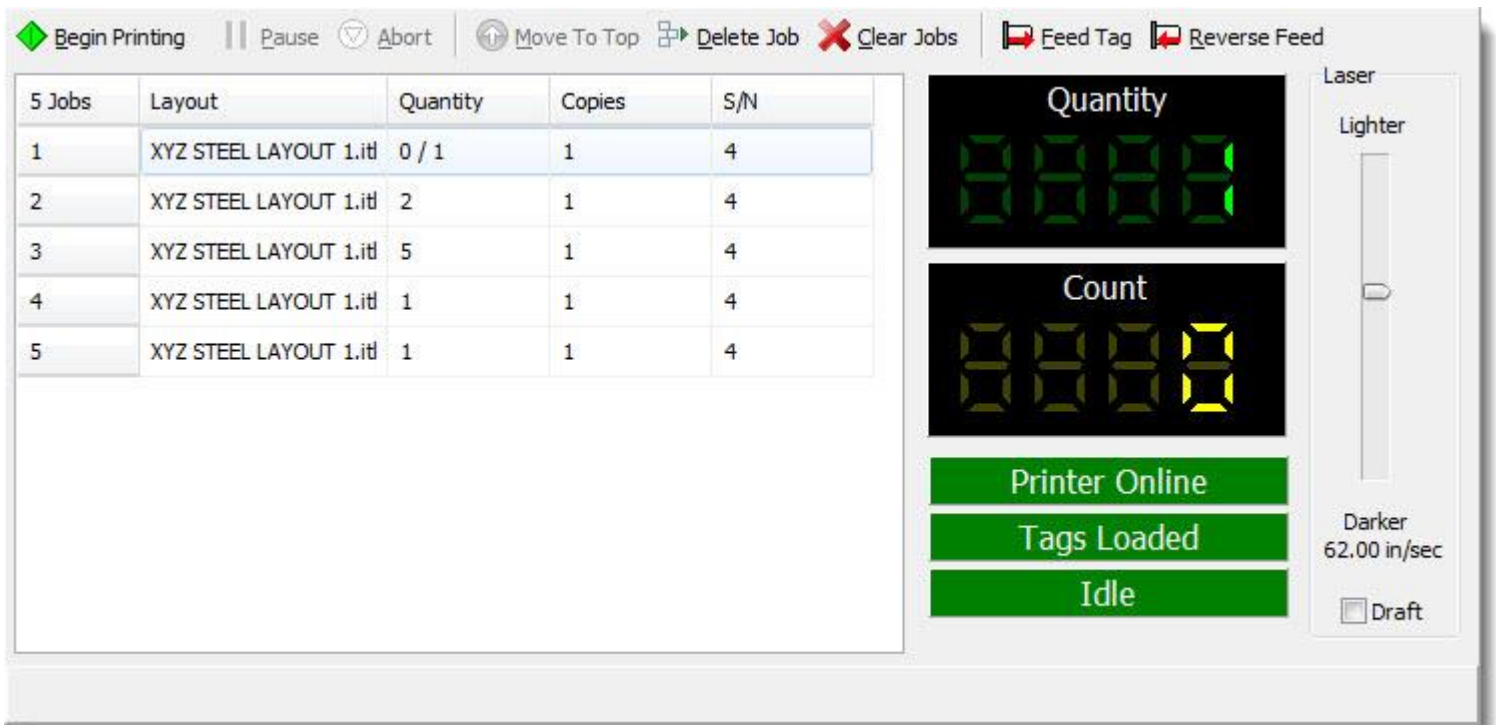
Begin Printing Pause Abort Move To Top Delete Job Clear Jobs Feed Tag Reverse Feed

| 5 Jobs | Layout | Quantity | Copies | S/N |
|---|---|---|---|---|
| 1 | XYZ STEEL LAYOUT 1.itl | 0 / 1 | 1 | 4 |
| 2 | XYZ STEEL LAYOUT 1.itl | 2 | 1 | 4 |
| 3 | XYZ STEEL LAYOUT 1.itl | 5 | 1 | 4 |
| 4 | XYZ STEEL LAYOUT 1.itl | 1 | 1 | 4 |
| 5 | XYZ STEEL LAYOUT 1.itl | 1 | 1 | 4 |

Quantity
1

Count
0

Printer Online
Tags Loaded
Idle

Laser
Lighter
Darker
62.00 in/sec
Draft